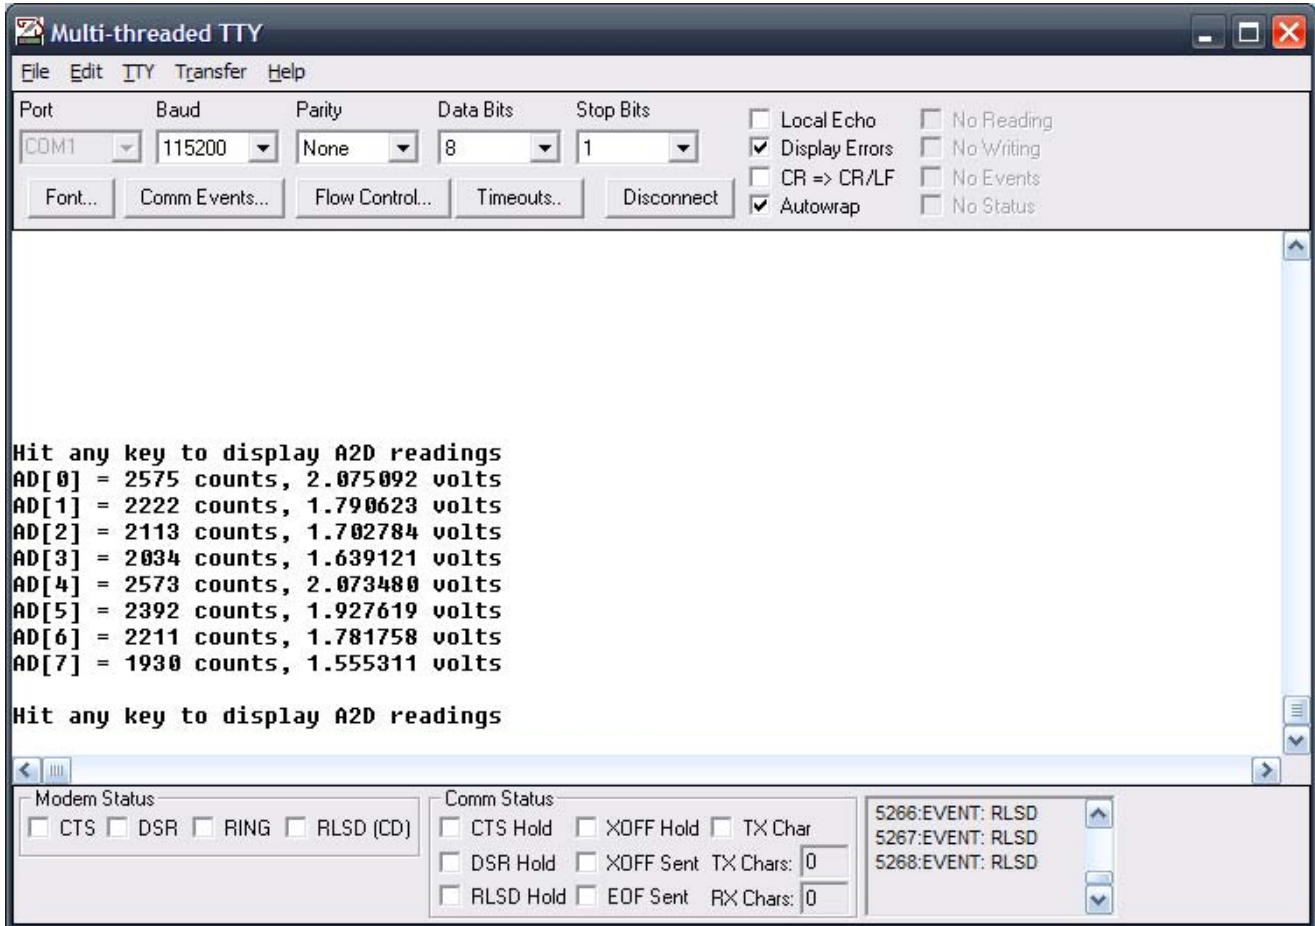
Multi-threaded TTY

File Edit TTY Transfer Help

Port Baud Parity Data Bits Stop Bits
COM1 115200 None 8 1
Local Echo
Display Errors
CR => CR/LF
Autowrap
No Reading
No Writing
No Events
No Status
Font... Comm Events... Flow Control... Timeouts.. Disconnect

Hit any key to display A2D readings
AD[0] = 2575 counts, 2.075092 volts
AD[1] = 2222 counts, 1.790623 volts
AD[2] = 2113 counts, 1.702784 volts
AD[3] = 2034 counts, 1.639121 volts
AD[4] = 2573 counts, 2.073480 volts
AD[5] = 2392 counts, 1.927619 volts
AD[6] = 2211 counts, 1.781758 volts
AD[7] = 1930 counts, 1.555311 volts

Hit any key to display A2D readings

Modem Status
CTS DSR RING RLSD (CD)

Comm Status
CTS Hold XOFF Hold TX Char
DSR Hold XOFF Sent TX Chars: 0
RLSD Hold EOF Sent RX Chars: 0

5266:EVENT: RLSD
5267:EVENT: RLSD
5268:EVENT: RLSD